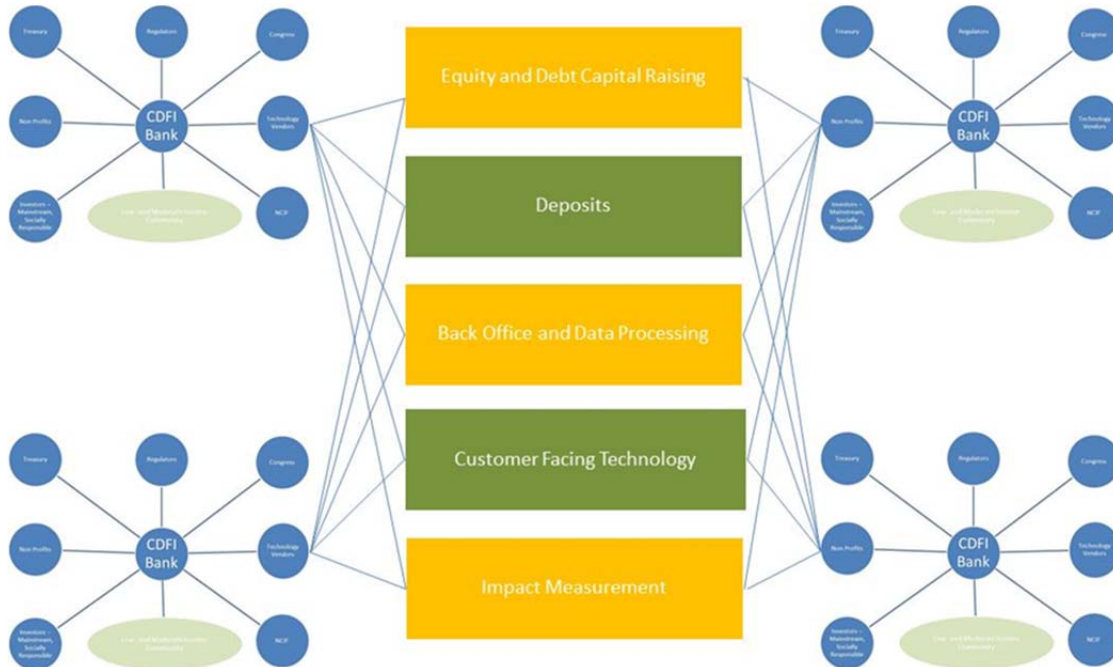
Treasury

Regulators

Congress

Non Profits

CDFI Bank

Technology Vendors

Investors – Mainstream, Socially Responsible

Low- and Moderate-Income Community

NCIF

Equity and Debt Capital Raising

Deposits

Back Office and Data Processing

Customer Facing Technology

Impact Measurement

Treasury

Regulators

Congress

Non Profits

CDFI Bank

Technology Vendors

Investors – Mainstream, Socially Responsible

Low- and Moderate-Income Community

NCIF

Treasury

Regulators

Congress

Non Profits

CDFI Bank

Technology Vendors

Investors – Mainstream, Socially Responsible

Low- and Moderate-Income Community

NCIF

Treasury

Regulators

Congress

Non Profits

CDFI Bank

Technology Vendors

Investors – Mainstream, Socially Responsible

Low- and Moderate-Income Community

NCIF